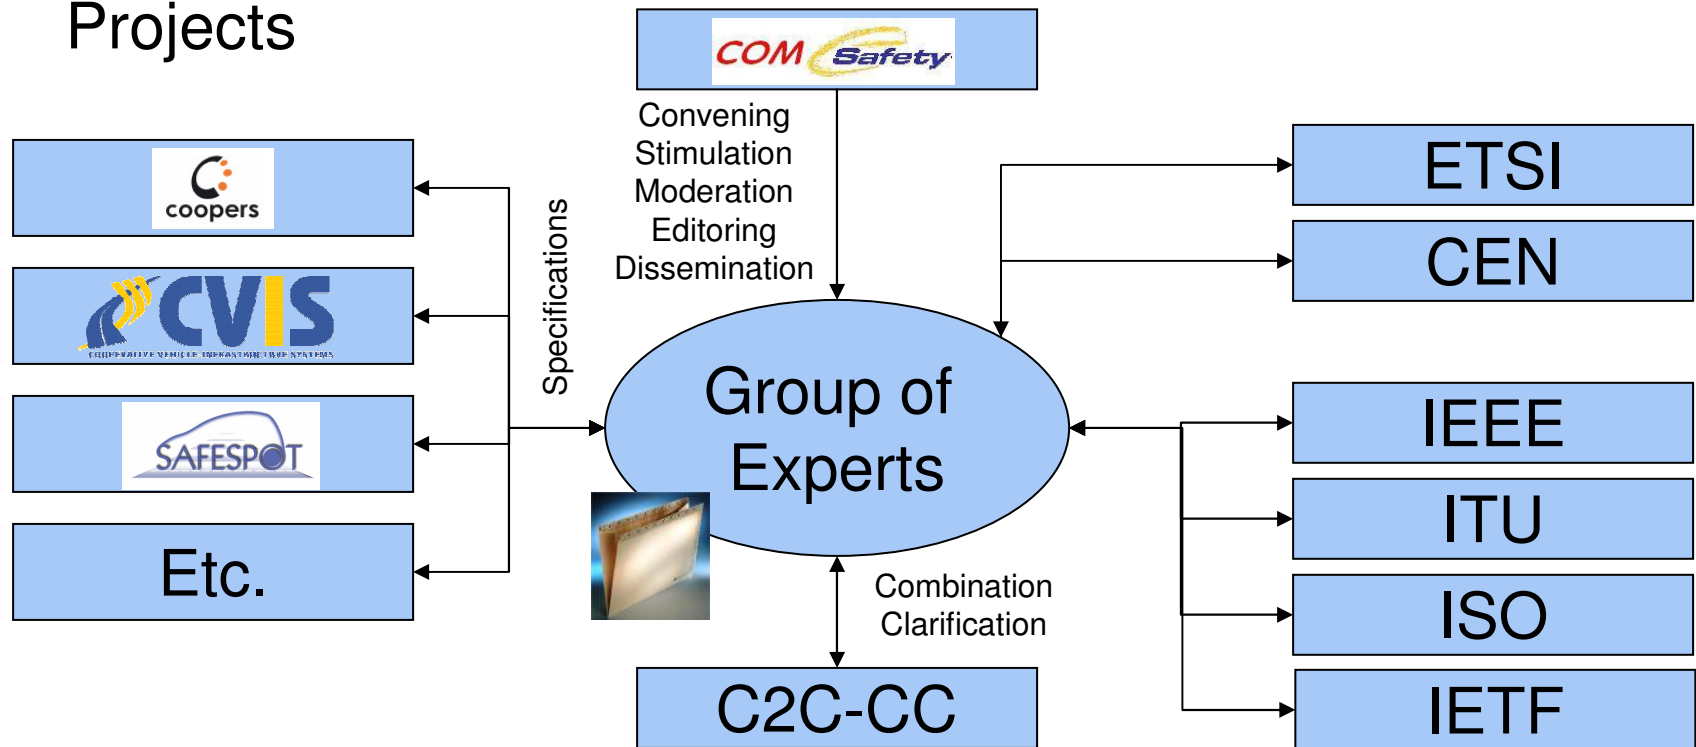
Projects

COM Safety

Convening
Stimulation
Moderation
Editoring
Dissemination

coopers

CVIS
COOPERATIVE VEHICLE-INFRASTRUCTURE SYSTEMS

SAFESPOT

Etc.

Specifications

Group of Experts

ETSI

CEN

IEEE

ITU

ISO

IETF

Combination
Clarification

C2C-CC